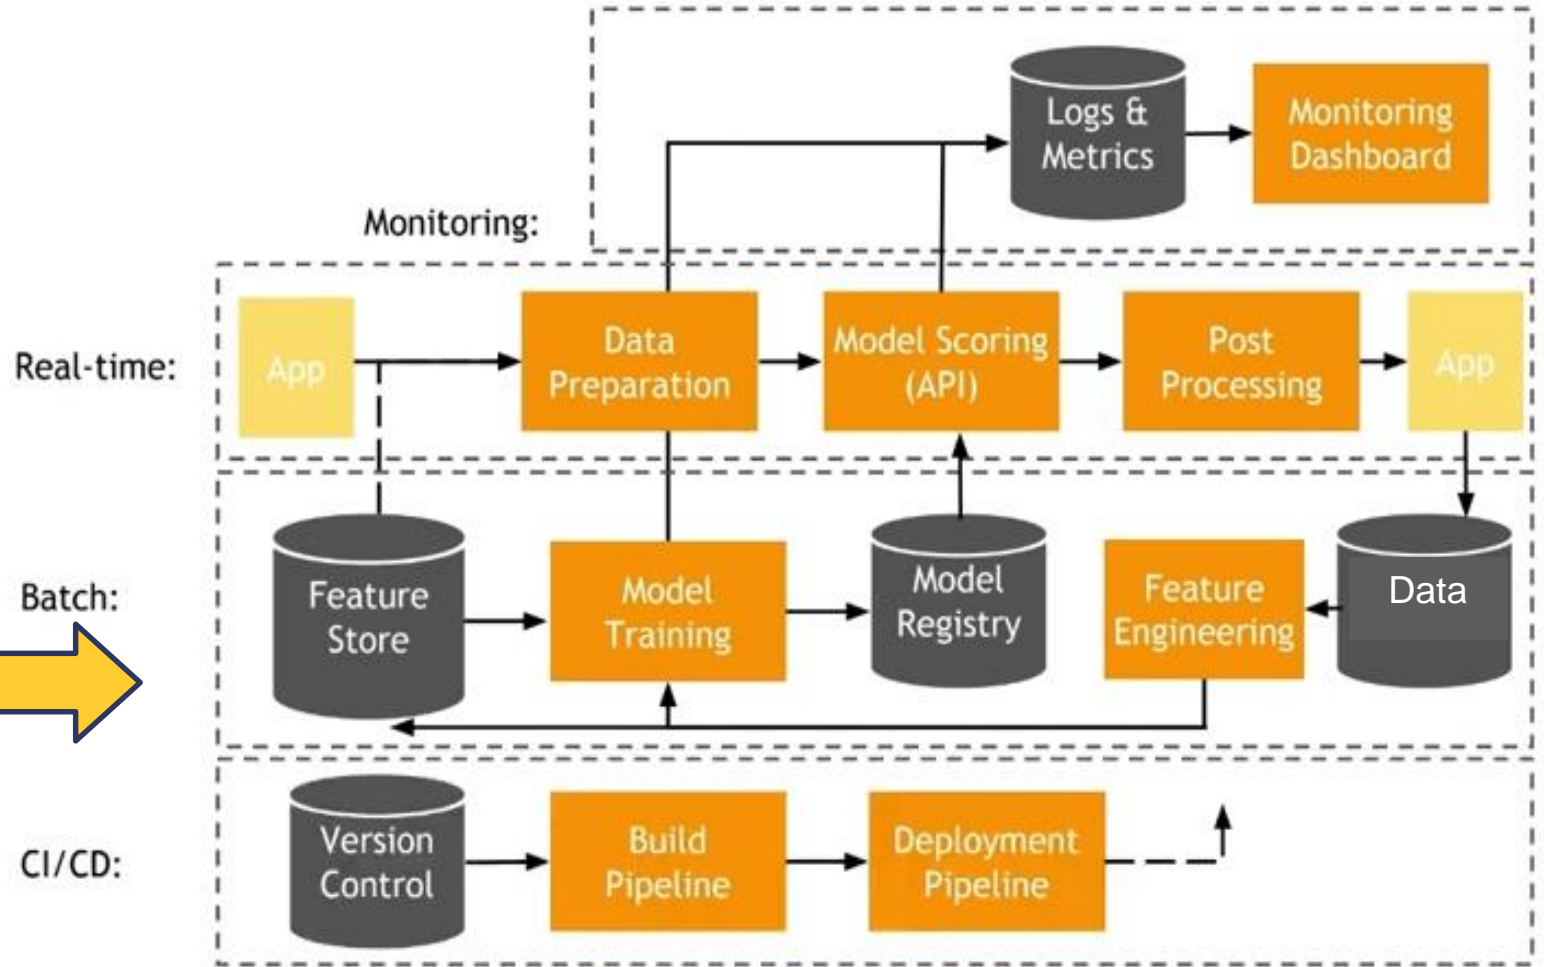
Logs & Metrics

Monitoring Dashboard

Monitoring:

Real-time:

App

Data Preparation

Model Scoring (API)

Post Processing

App

Batch:

Feature Store

Model Training

Model Registry

Feature Engineering

Data

CI/CD:

Version Control

Build Pipeline

Deployment Pipeline